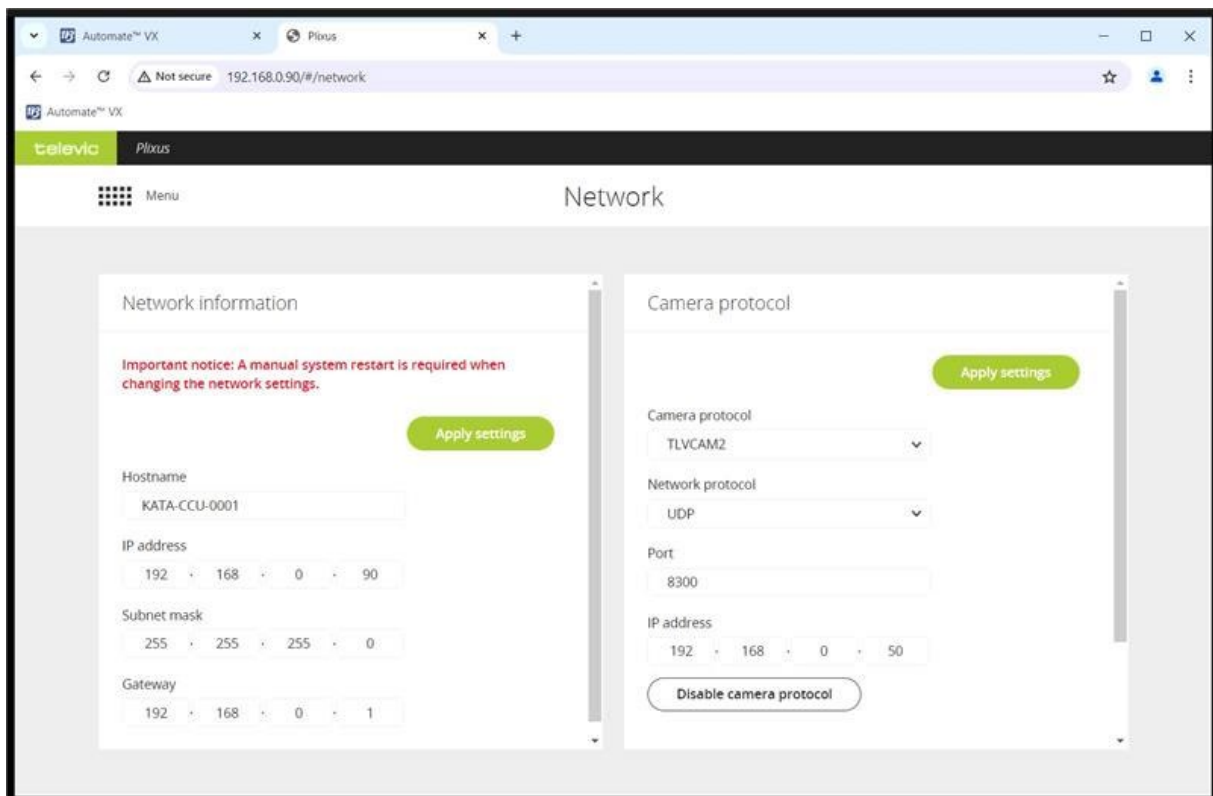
Automate™ VX
Plixus
Not secure 192.168.0.90/#/network
Automate™ VX
televic Plixus
Menu
Network

Network information

Important notice: A manual system restart is required when changing the network settings.

Apply settings

Hostname
KATA-CCU-0001

IP address
192 . 168 . 0 . 90

Subnet mask
255 . 255 . 255 . 0

Gateway
192 . 168 . 0 . 1

Camera protocol

Apply settings

Camera protocol
TLVCAM2

Network protocol
UDP

Port
8300

IP address
192 . 168 . 0 . 50

Disable camera protocol